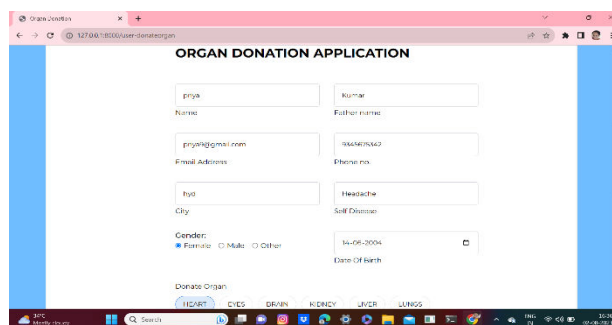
Organ Donation
127.0.0.1:8000/user-donateorgan

ORGAN DONATION APPLICATION

priya
Name

Kumar
Father name

priya@gmail.com
Email Address

9345675362
Phone no

hyd
City

Headache
Self Disease

Gender:
Female Male Other

14-06-2004
Date Of Birth

Donate Organ
HEART EYES BRAIN KIDNEY LIVER LUNGS

30°C
Mostly cloudy
Search
ENG
IN
16:20
07-08-2023